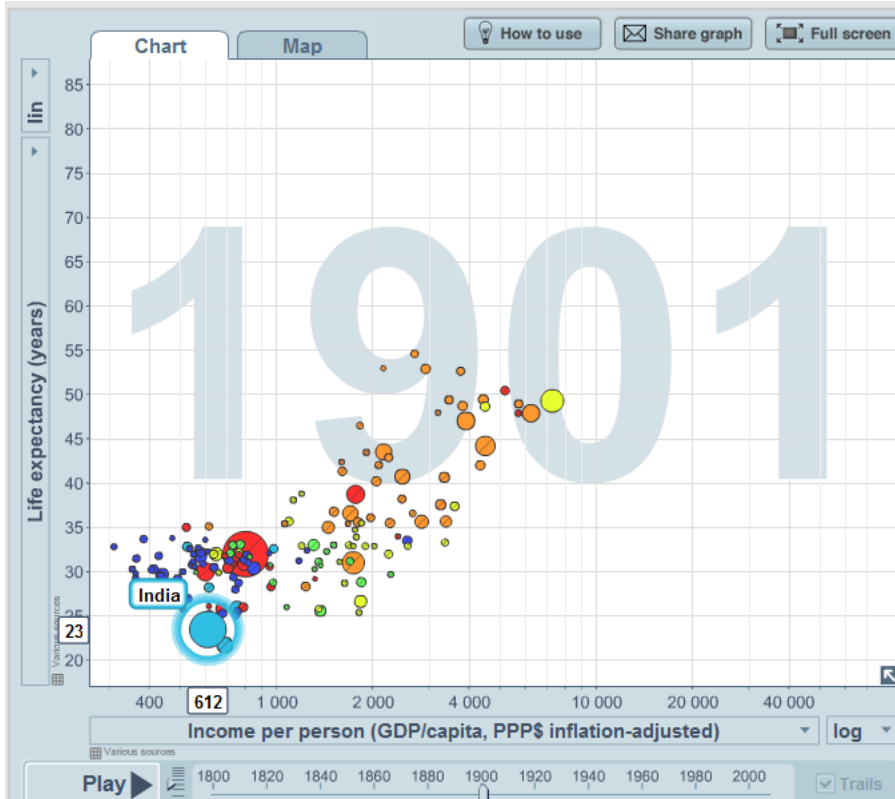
Chart
Map
How to use
Share graph
Full screen

lin

Life expectancy (years)

85
80
75
70
65
60
55
50
45
40
35
30
25
20

1901

India
23
Various sources

400
612
1 000
2 000
4 000
10 000
20 000
40 000

Income per person (GDP/capita, PPP$ inflation-adjusted)
log
Various sources

Play
1800
1820
1840
1860
1880
1900
1920
1940
1960
1980
2000
Trails